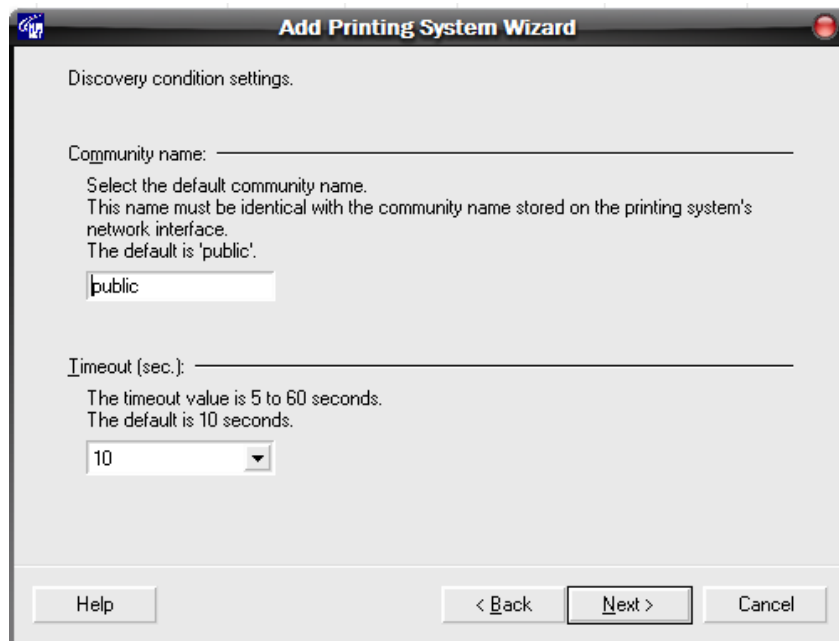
Add Printing System Wizard

Discovery condition settings.

Community name:

Select the default community name.
This name must be identical with the community name stored on the printing system's network interface.
The default is 'public'.

public

Timeout (sec.):

The timeout value is 5 to 60 seconds.
The default is 10 seconds.

10

Help

< Back

Next >

Cancel